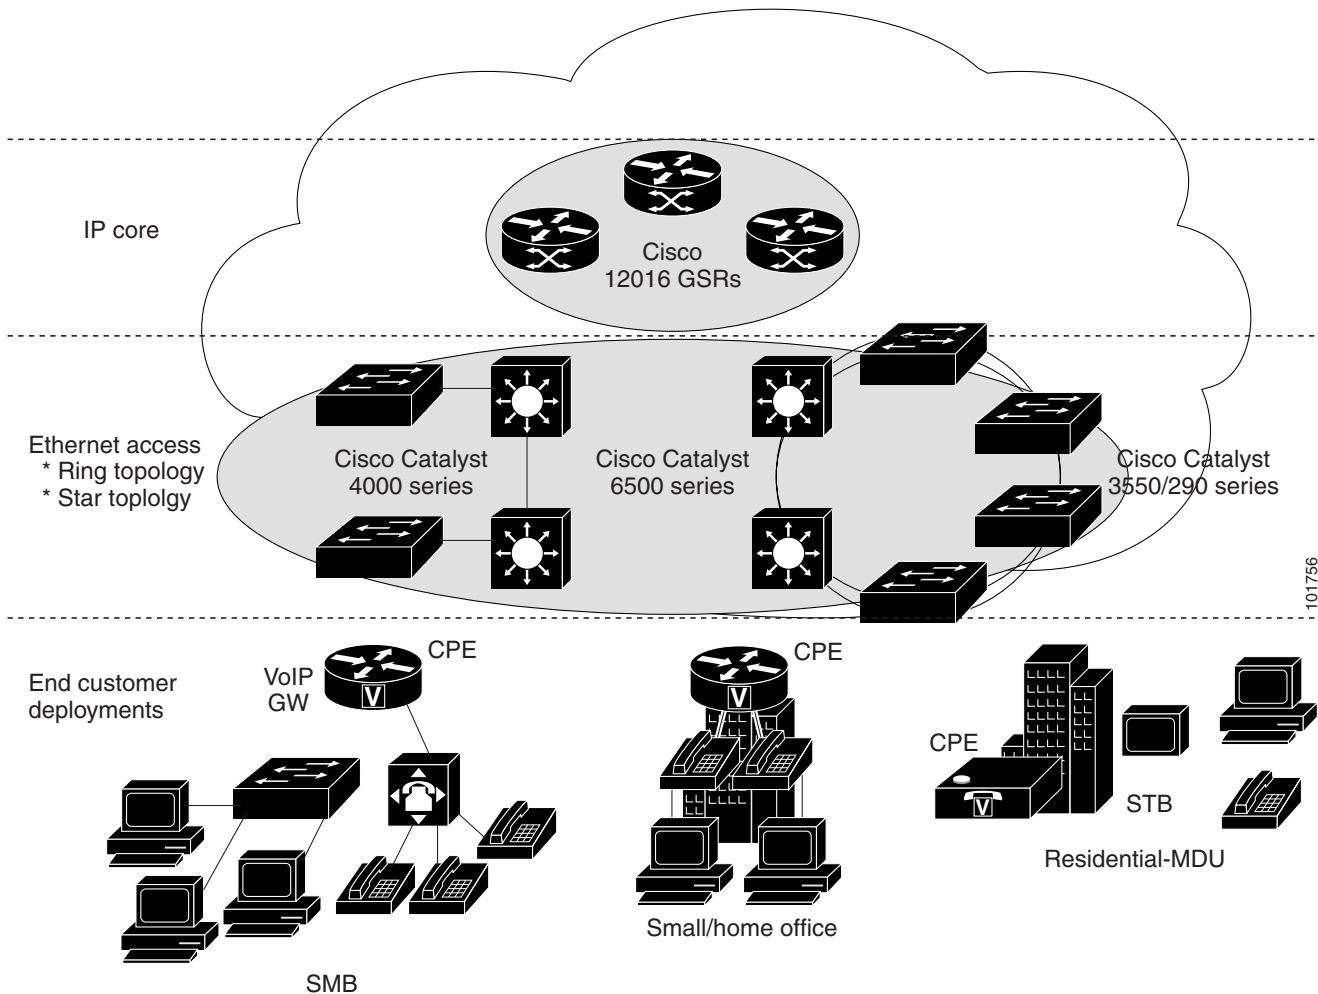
IP core

Cisco 12016 GSRs

Ethernet access
* Ring topology
* Star toplolgy

Cisco Catalyst 4000 series

Cisco Catalyst 6500 series

Cisco Catalyst 3550/290 series

101756

End customer deployments

VoIP GW

CPE

V

CPE

V

CPE

V

STB

SMB

Small/home office

Residential-MDU